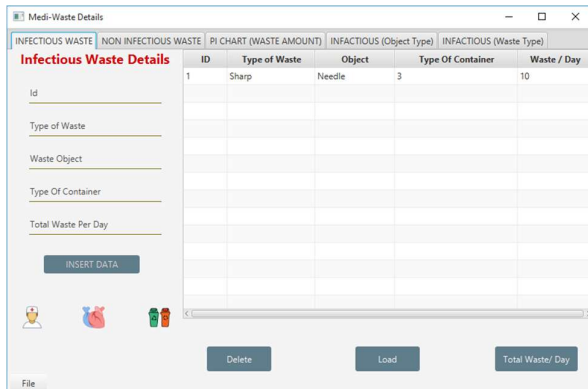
Medi-Waste Details

INFECTIOUS WASTE | NON INFECTIOUS WASTE | PI CHART (WASTE AMOUNT) | INFACTIOUS (Object Type) | INFACTIOUS (Waste Type)

Infectious Waste Details

Id

Type of Waste

Waste Object

Type Of Container

Total Waste Per Day

INSERT DATA

| ID | Type of Waste | Object | Type Of Container | Waste / Day |
|---|---|---|---|---|
| 1 | Sharp | Needle | 3 | 10 |

Delete

Load

Total Waste/ Day

File